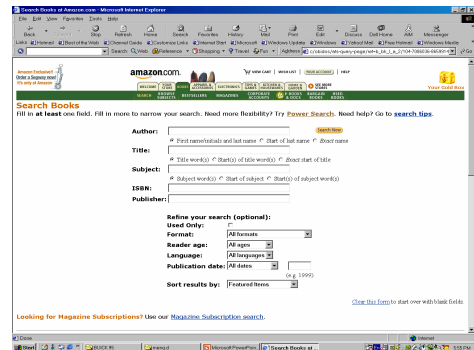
Search Books at Amazon.com - Microsoft Internet Explorer

File Edit View Favorites Tools Help

Back Forward Stop Refresh Home Search Favorites History Mail Print Edit Discuss Dell Home AIM Messenger

Links Hotmail Best of the Web Channel Guide Customize Links Internet Start Microsoft Windows Update Windows Yahoo! Mail Free Hotmail Windows Media

Search Web Reference Shopping Travel Fun Address

Amazon Exclusive! Order a Segway now! It's only at Amazon

amazon.com

VIEW CART | WISH LIST | YOUR ACCOUNT | HELP

WELCOME | YOUR STORE | BOOKS | ELECTRONICS | CAMERA & PHOTO | SOFTWARE | HOME & GARDEN | SEE MORE STORES

SEARCH | BROWSE SUBJECTS | BESTSELLERS | MAGAZINES | CORPORATE ACCOUNTS | E-BOOKS & DOCS | BARGAIN BOOKS | KIDS' BOOKS

Your Gold Box

Search Books

Fill in at least one field. Fill in more to narrow your search. Need more flexibility? Try Power Search. Need help? Go to search tips.

Author:

Search Now

First name/initials and last name Start of last name Exact name

Title:

Title word(s) Start(s) of title word(s) Exact start of title

Subject:

Subject word(s) Start of subject Start(s) of subject word(s)

ISBN:

Publisher:

Refine your search (optional):

Used Only:

Format: All formats

Reader age: All ages

Language: All languages

Publication date: All dates

(e.g. 1999)

Sort results by: Featured Items

Clear this form to start over with blank fields

Looking for Magazine Subscriptions? Use our Magazine Subscription search.

Done

Internet

Start

5:55 PM